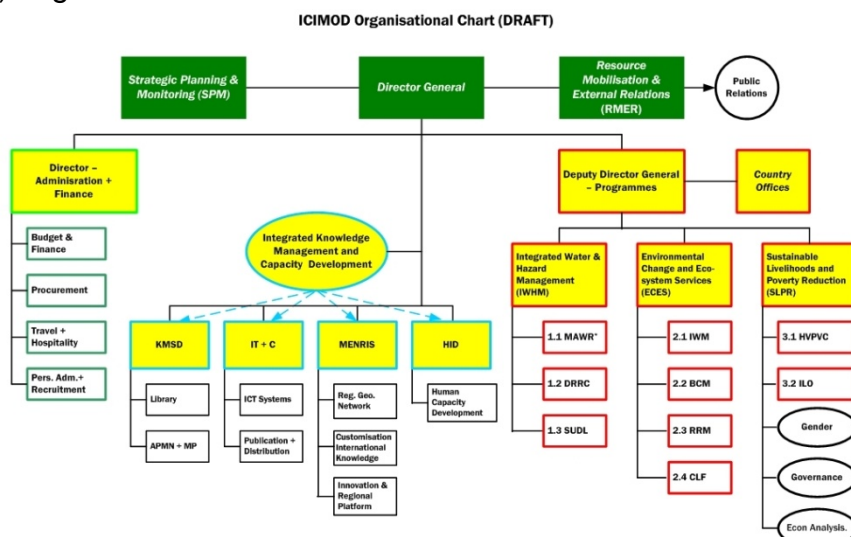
ICIMOD Organisational Chart (DRAFT)

Strategic Planning & Monitoring (SPM)

Director General

Resource Mobilisation & External Relations (RMER)

Public Relations

Director – Adminisration + Finance

Budget & Finance

Procurement

Travel + Hospitality

Pers. Adm.+ Recruitment

Integrated Knowledge Management and Capacity Development

KMSD

Library

APMN + MP

IT + C

ICT Systems

Publication + Distribution

MENRIS

Reg. Geo. Network

Customisation International Knowledge

Innovation & Regional Platform

HID

Human Capacity Development

Deputy Director General – Programmes

Country Offices

Integrated Water & Hazard Management (IWHM)

1.1 MAWR*

1.2 DRRC

1.3 SUDL

Environmental Change and Eco-system Services (ECES)

2.1 IWM

2.2 BCM

2.3 RRM

2.4 CLF

Sustainable Livelihoods and Poverty Reduction (SLPR)

3.1 HVPVC

3.2 ILO

Gender

Governance

Econ Analysis.